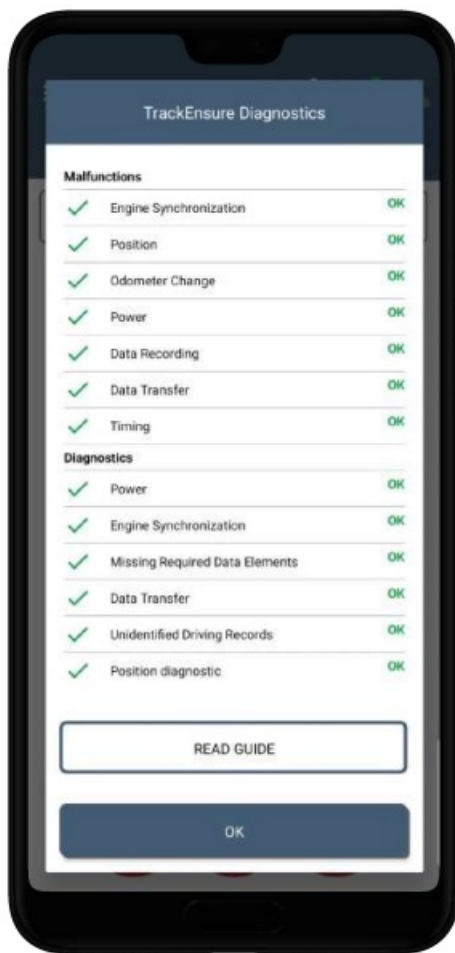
TrackEnsure Diagnostics

Malfunctions

Engine Synchronization OK

Position OK

Odometer Change OK

Power OK

Data Recording OK

Data Transfer OK

Timing OK

Diagnostics

Power OK

Engine Synchronization OK

Missing Required Data Elements OK

Data Transfer OK

Unidentified Driving Records OK

Position diagnostic OK

READ GUIDE

OK